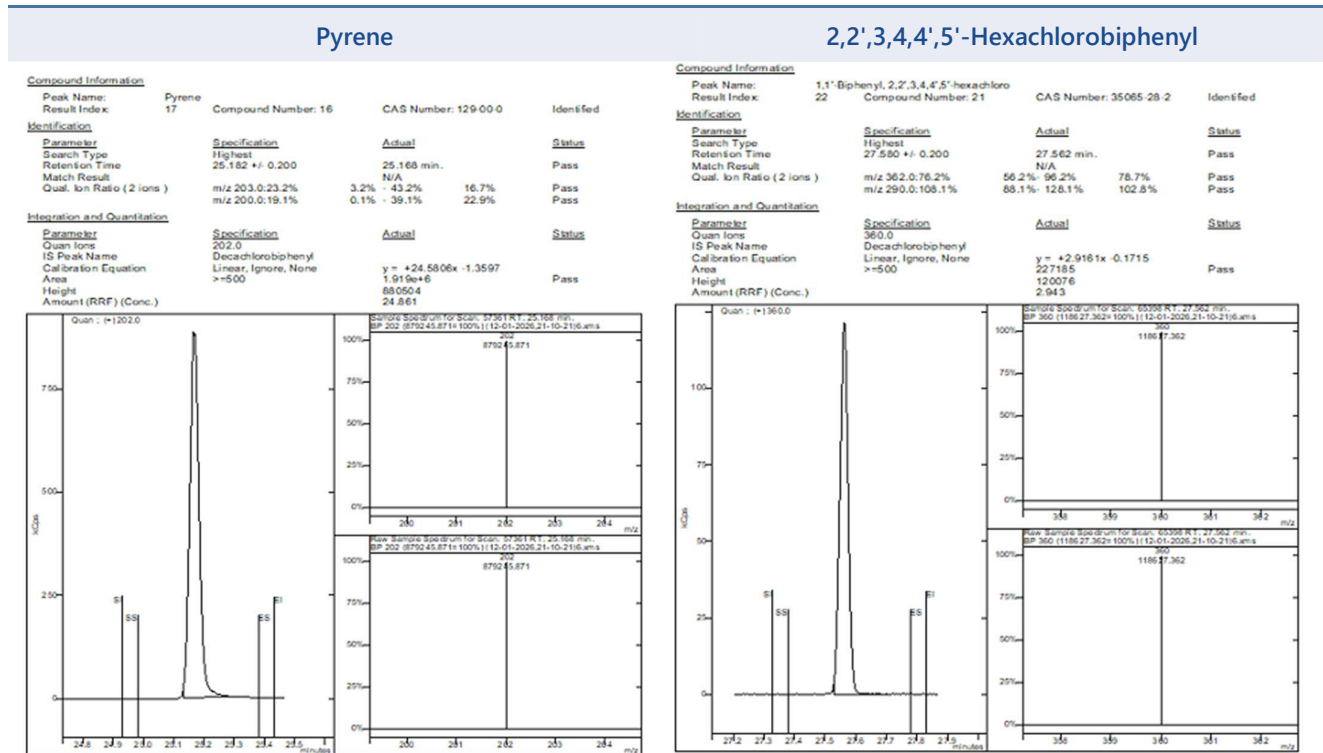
Pyrene

Compound Information
Peak Name: Pyrene
Result Index: 17 Compound Number: 16 CAS Number: 129-00-0 Identified

Identification

| Parameter | Specification | Actual | | Status |
|---|---|---|---|---|
| Search Type | Highest | | | |
| Retention Time | 25.182 +/- 0.200 | 25.168 min. | | Pass |
| Match Result | | N/A | | |
| Qual. Ion Ratio (2 ions) | m/z 203.0:23.2% | 3.2% - 43.2% | 16.7% | Pass |
| | m/z 200.0:19.1% | 0.1% - 39.1% | 22.9% | Pass |

Integration and Quantitation

| Parameter | Specification | Actual | Status |
|---|---|---|---|
| Quan Ions | 202.0 | | |
| IS Peak Name | Decachlorobiphenyl | | |
| Calibration Equation | Linear, Ignore, None | y = +24.5806x -1.3597 | |
| Area | >=500 | 1.919e+6 | Pass |
| Height | | 880504 | |
| Amount (RRF) (Conc.) | | 24.861 | |

Quan : (+)202.0
750
500
250
0
kCps
SI SS ES EI
24.8 24.9 25.0 25.1 25.2 25.3 25.4 25.5 minutes

Sample Spectrum for Scan: 57361 RT: 25.168 min.
BP 202 (879245.871=100%) (12-01-2026,21-10-21)6.xms
100% 75% 50% 25% 0%
202
879245.871
200 201 202 203 204 m/z

Raw Sample Spectrum for Scan: 57361 RT: 25.168 min.
BP 202 (879245.871=100%) (12-01-2026,21-10-21)6.xms
100% 75% 50% 25% 0%
202
879245.871
200 201 202 203 204 m/z

2,2',3,4,4',5'-Hexachlorobiphenyl

Compound Information
Peak Name: 1,1'-Biphenyl, 2,2',3,4,4',5'-hexachloro
Result Index: 22 Compound Number: 21 CAS Number: 35065-28-2 Identified

Identification

| Parameter | Specification | Actual | | Status |
|---|---|---|---|---|
| Search Type | Highest | | | |
| Retention Time | 27.580 +/- 0.200 | 27.562 min. | | Pass |
| Match Result | | N/A | | |
| Qual. Ion Ratio (2 ions) | m/z 362.0:76.2% | 56.2% - 96.2% | 78.7% | Pass |
| | m/z 290.0:108.1% | 88.1% - 128.1% | 102.8% | Pass |

Integration and Quantitation

| Parameter | Specification | Actual | Status |
|---|---|---|---|
| Quan Ions | 360.0 | | |
| IS Peak Name | Decachlorobiphenyl | | |
| Calibration Equation | Linear, Ignore, None | y = +2.9161x -0.1715 | |
| Area | >=500 | 227185 | Pass |
| Height | | 120076 | |
| Amount (RRF) (Conc.) | | 2.943 | |

Quan : (+)360.0
100
75
50
25
0
kCps
SI SS ES EI
27.2 27.3 27.4 27.5 27.6 27.7 27.8 27.9 minutes

Sample Spectrum for Scan: 65398 RT: 27.562 min.
BP 360 (118627.362=100%) (12-01-2026,21-10-21)6.xms
100% 75% 50% 25% 0%
360
118627.362
358 359 360 361 362 m/z

Raw Sample Spectrum for Scan: 65398 RT: 27.562 min.
BP 360 (118627.362=100%) (12-01-2026,21-10-21)6.xms
100% 75% 50% 25% 0%
360
118627.362
358 359 360 361 362 m/z